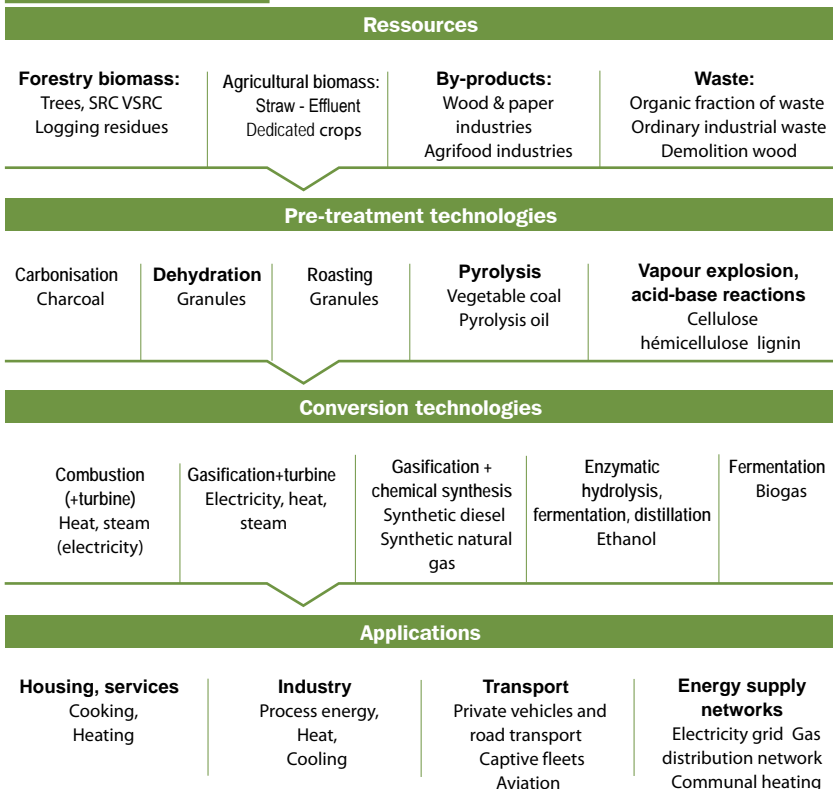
Ressources

Forestry biomass:
Trees, SRC VSRC
Logging residues

Agricultural biomass:
Straw - Effluent
Dedicated crops

By-products:
Wood & paper industries
Agrifood industries

Waste:
Organic fraction of waste
Ordinary industrial waste
Demolition wood

Pre-treatment technologies

Carbonisation
Charcoal

Dehydration
Granules

Roasting
Granules

Pyrolysis
Vegetable coal
Pyrolysis oil

Vapour explosion, acid-base reactions
Cellulose
hémicellulose lignin

Conversion technologies

Combustion (+turbine)
Heat, steam (electricity)

Gasification+turbine
Electricity, heat, steam

Gasification + chemical synthesis
Synthetic diesel
Synthetic natural gas

Enzymatic hydrolysis, fermentation, distillation
Ethanol

Fermentation
Biogas

Applications

Housing, services
Cooking,
Heating

Industry
Process energy,
Heat,
Cooling

Transport
Private vehicles and road transport
Captive fleets
Aviation

Energy supply networks
Electricity grid Gas distribution network
Communal heating